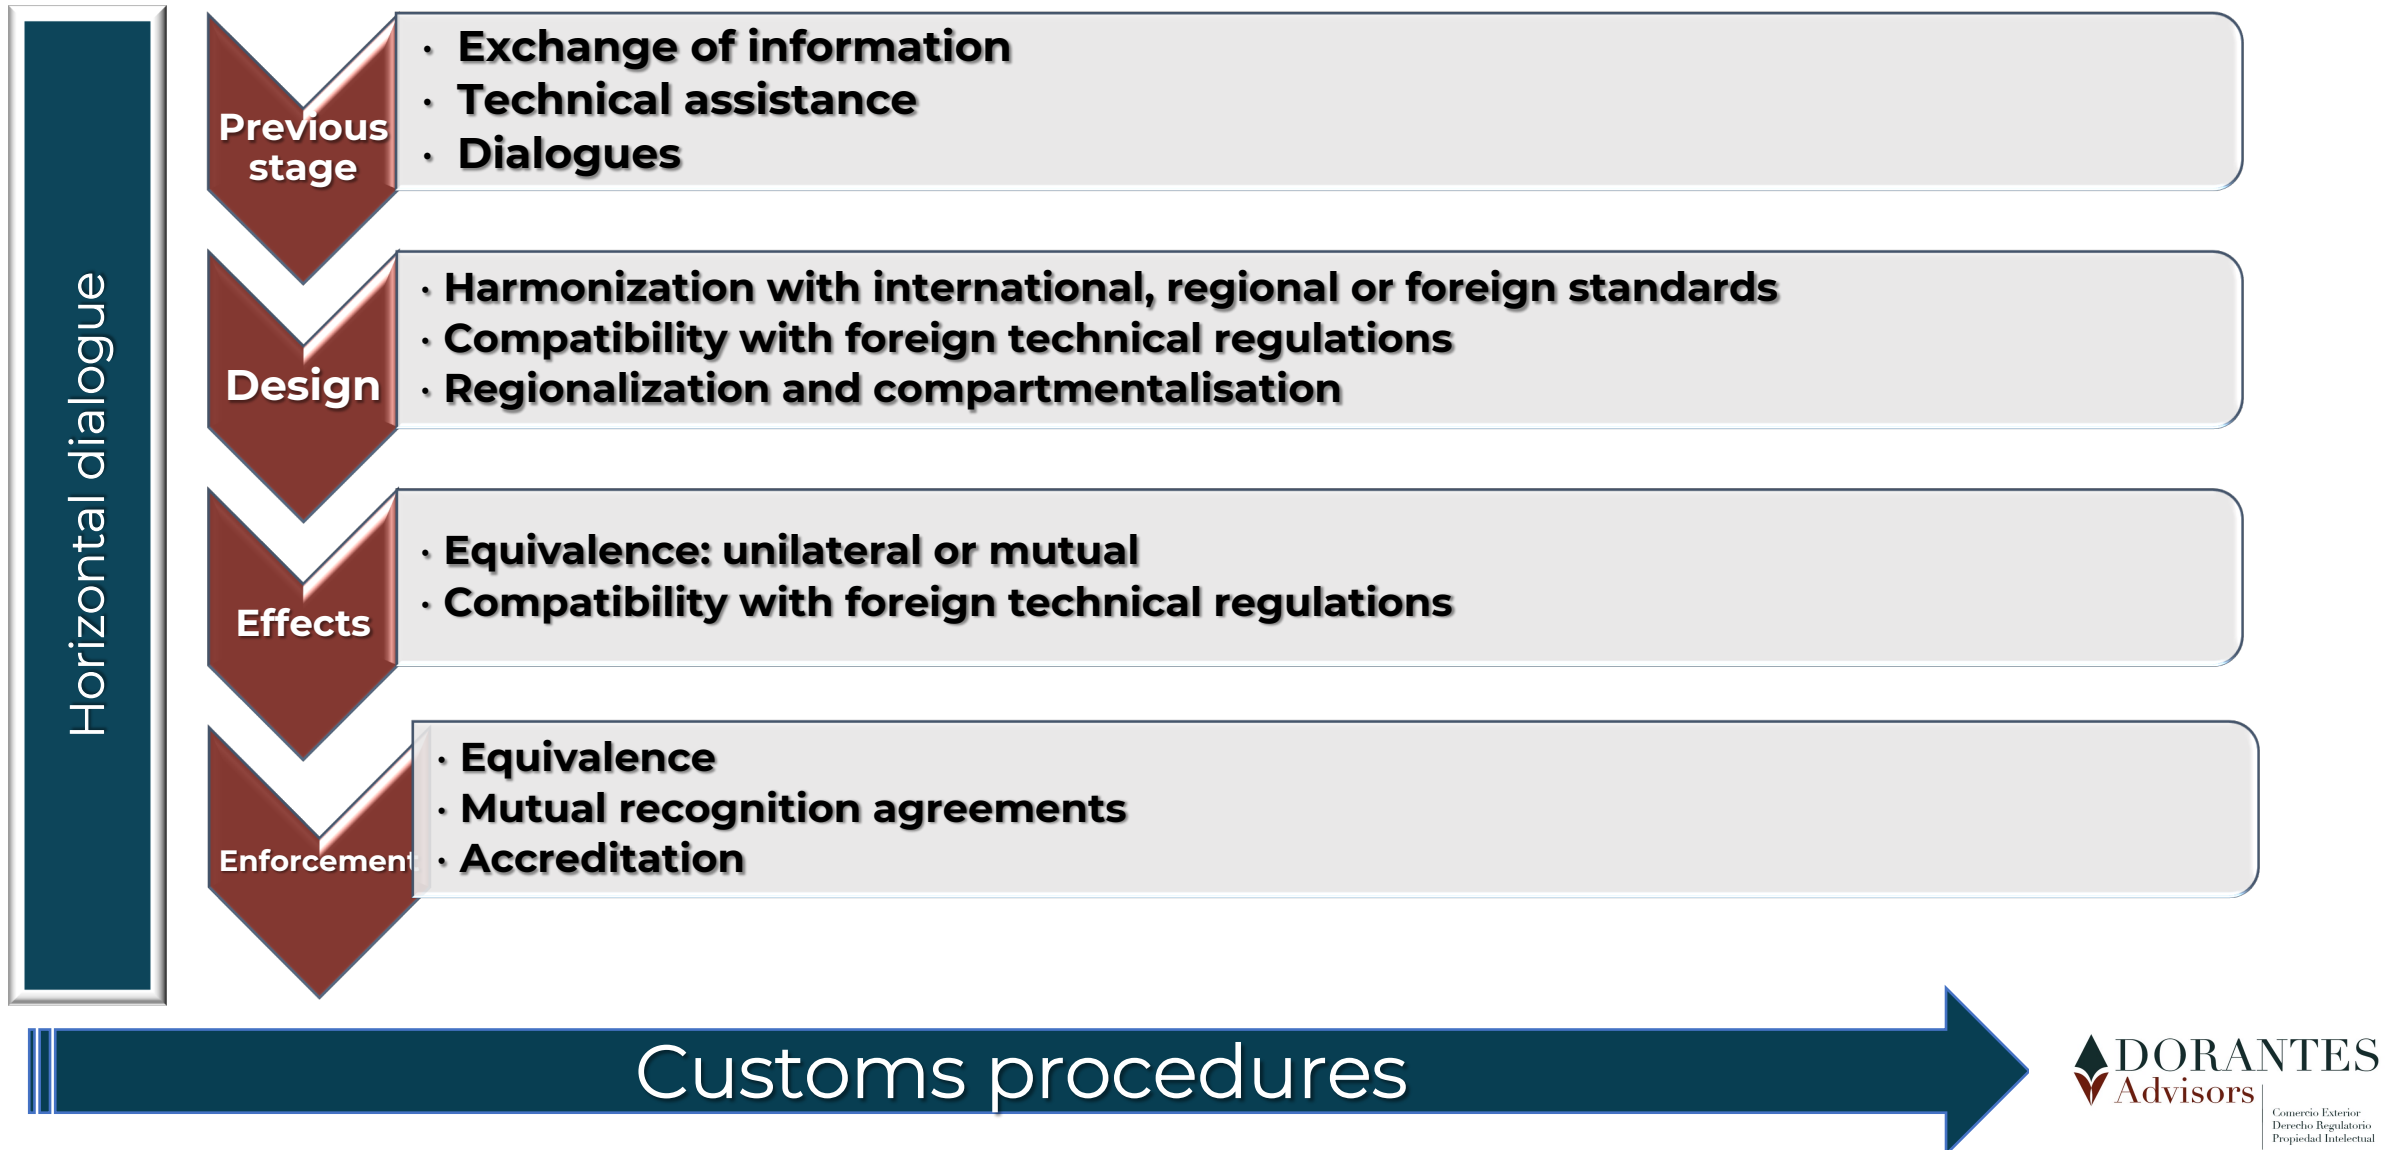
Horizontal dialogue

Previous stage

- Exchange of information
- Technical assistance
- Dialogues

Design

- Harmonization with international, regional or foreign standards
- Compatibility with foreign technical regulations
- Regionalization and compartmentalisation

Effects

- Equivalence: unilateral or mutual
- Compatibility with foreign technical regulations

Enforcement

- Equivalence
- Mutual recognition agreements
- Accreditation

Customs procedures

DORANTES Advisors
Comercio Exterior
Derecho Regulatorio
Propiedad Intelectual